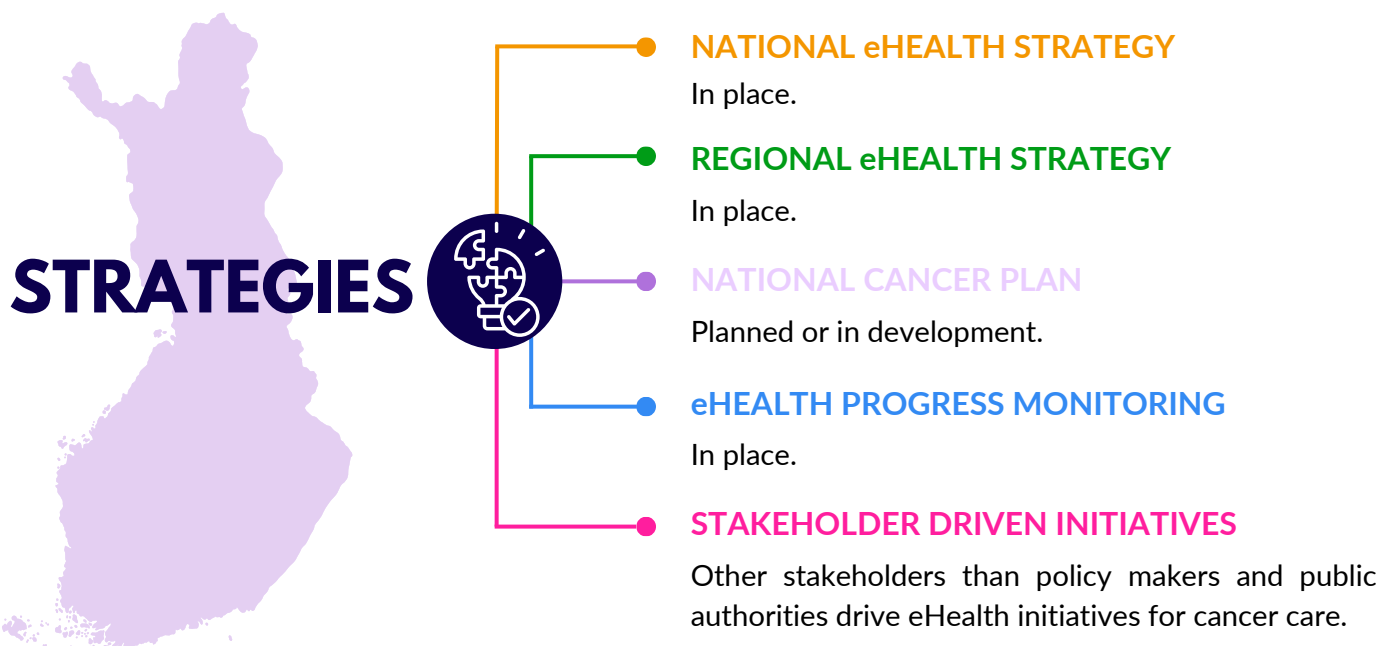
STRATEGIES

NATIONAL eHEALTH STRATEGY
In place.

REGIONAL eHEALTH STRATEGY
In place.

NATIONAL CANCER PLAN
Planned or in development.

eHEALTH PROGRESS MONITORING
In place.

STAKEHOLDER DRIVEN INITIATIVES
Other stakeholders than policy makers and public authorities drive eHealth initiatives for cancer care.